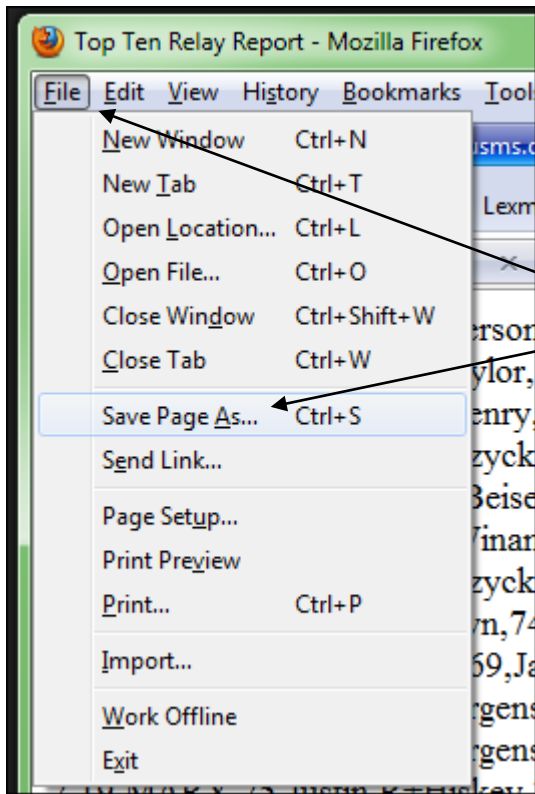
Top Ten Relay Report - Mozilla Firefox

File Edit View History Bookmarks Tools

New Window Ctrl+N
New Tab Ctrl+T
Open Location... Ctrl+L
Open File... Ctrl+O
Close Window Ctrl+Shift+W
Close Tab Ctrl+W
Save Page As... Ctrl+S
Send Link...
Page Setup...
Print Preview
Print... Ctrl+P
Import...
Work Offline
Exit

usms.c
Lexm
erson
ylor,
enry,
zyck
Beise
Vinan
zyck
vn,74
59,Ja
rgens
rgens